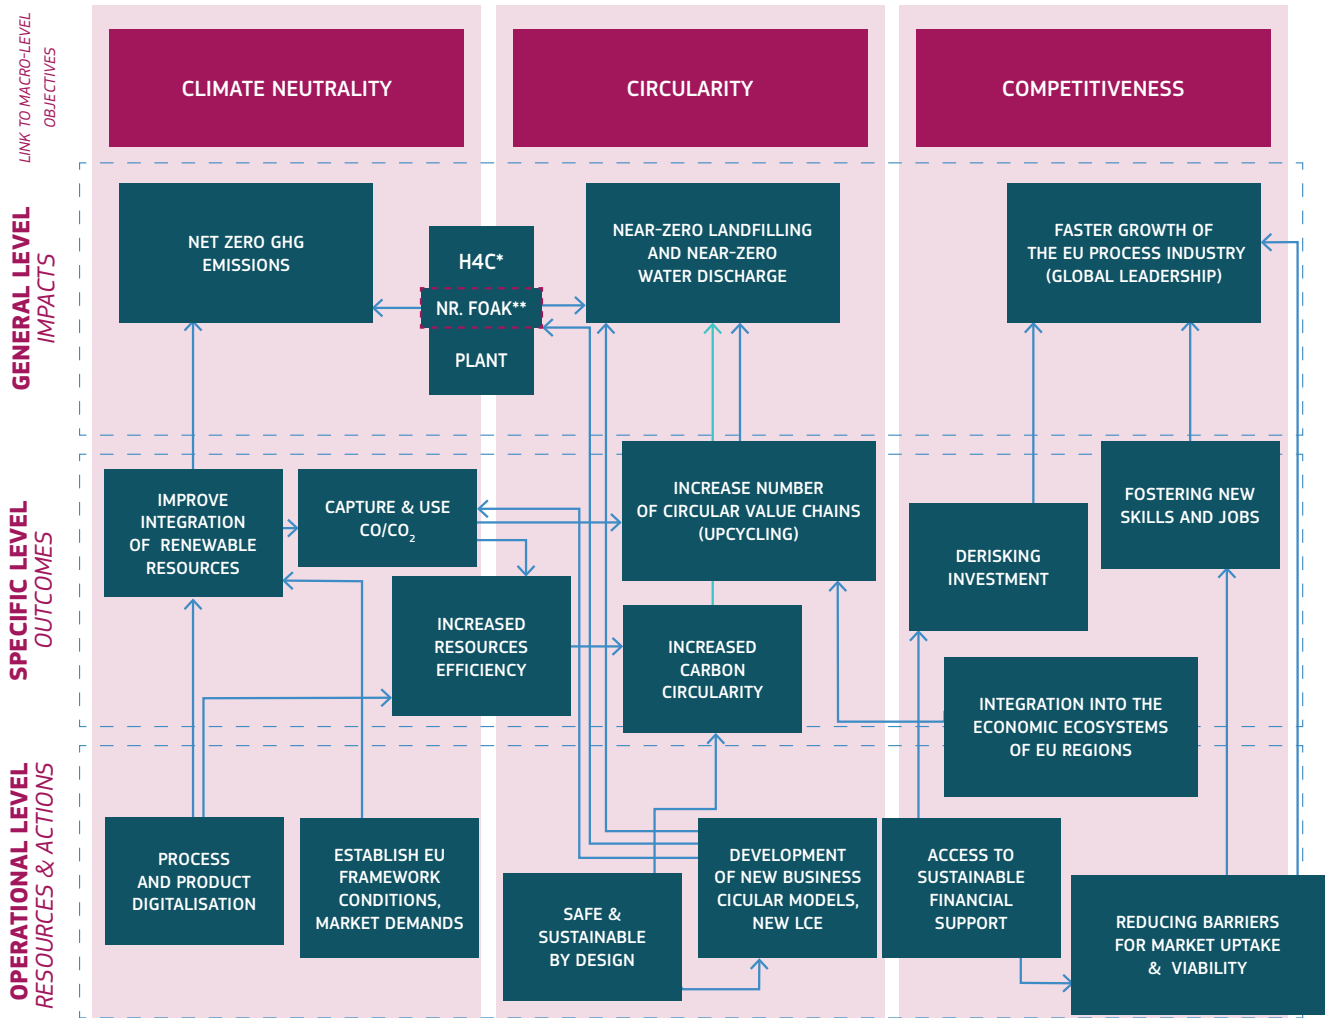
LINK TO MACRO-LEVEL OBJECTIVES

CLIMATE NEUTRALITY

CIRCULARITY

COMPETITIVENESS

GENERAL LEVEL IMPACTS

NET ZERO GHG EMISSIONS

H4C*

NR. FOAK**

PLANT

NEAR-ZERO LANDFILLING AND NEAR-ZERO WATER DISCHARGE

FASTER GROWTH OF THE EU PROCESS INDUSTRY (GLOBAL LEADERSHIP)

SPECIFIC LEVEL OUTCOMES

IMPROVE INTEGRATION OF RENEWABLE RESOURCES

CAPTURE & USE CO/$CO_2$

INCREASE NUMBER OF CIRCULAR VALUE CHAINS (UPCYCLING)

FOSTERING NEW SKILLS AND JOBS

DERISKING INVESTMENT

INCREASED RESOURCES EFFICIENCY

INCREASED CARBON CIRCULARITY

INTEGRATION INTO THE ECONOMIC ECOSYSTEMS OF EU REGIONS

OPERATIONAL LEVEL RESOURCES & ACTIONS

PROCESS AND PRODUCT DIGITALISATION

ESTABLISH EU FRAMEWORK CONDITIONS, MARKET DEMANDS

DEVELOPMENT OF NEW BUSINESS CICULAR MODELS, NEW LCE

ACCESS TO SUSTAINABLE FINANCIAL SUPPORT

SAFE & SUSTAINABLE BY DESIGN

REDUCING BARRIERS FOR MARKET UPTAKE & VIABILITY